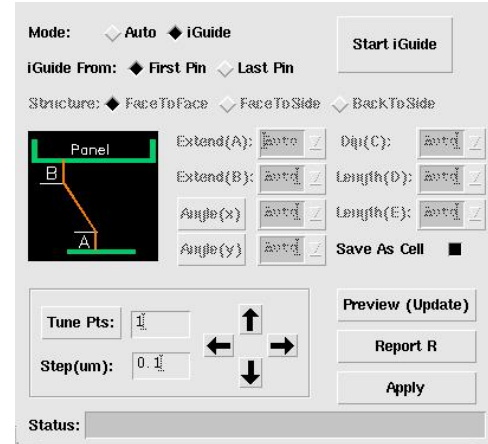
Mode: Auto iGuide

Start iGuide

iGuide From: First Pin Last Pin

Structure: FaceToFace FaceToSide BackToSide

Panel

B

A

Extend(A): Auto

Dia(C): Auto

Extend(B): Auto

Length(D): Auto

Angle(x) Auto

Length(E): Auto

Angle(y) Auto

Save As Cell

Tune Pts: 1

Step(um): 0.1

Preview (Update)

Report R

Apply

Status: